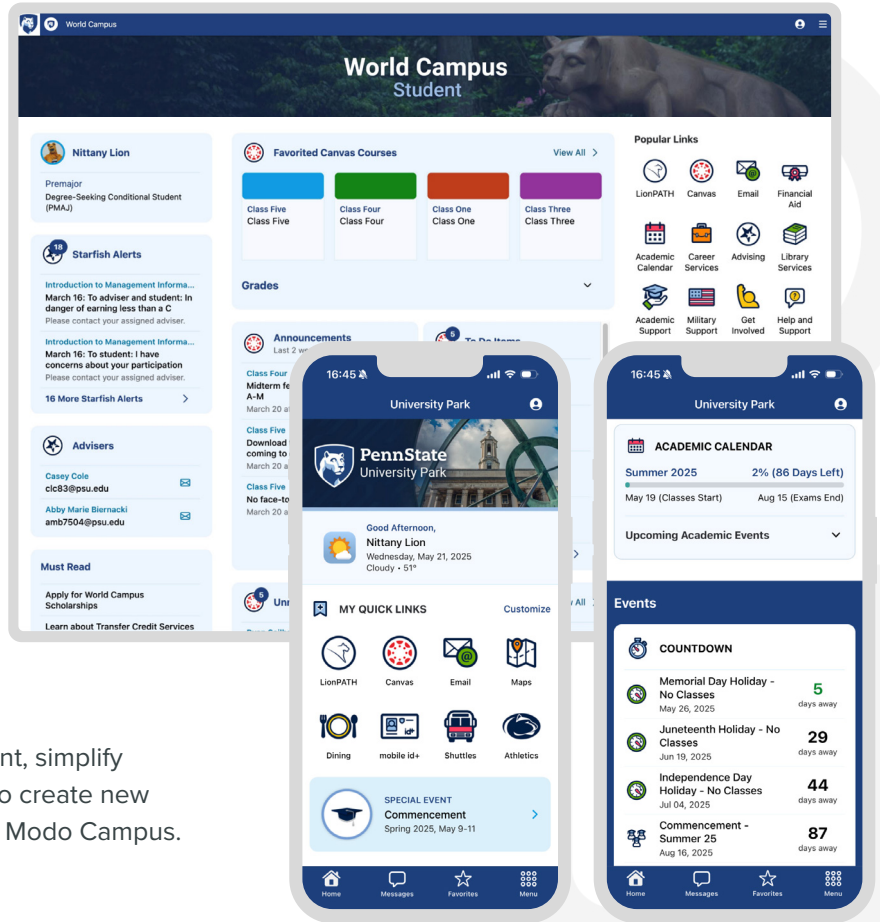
World Campus

World Campus
Student

Nittany Lion
Premajor
Degree-Seeking Conditional Student (PMAJ)

18
Starfish Alerts
Introduction to Management Informa...
March 16: To adviser and student: In danger of earning less than a C
Please contact your assigned adviser.
Introduction to Management Informa...
March 16: To student: I have concerns about your participation
Please contact your assigned adviser.
16 More Starfish Alerts

Advisers
Casey Cole
clc83@psu.edu
Abby Marie Biernacki
amb7504@psu.edu

Must Read
Apply for World Campus Scholarships
Learn about Transfer Credit Services

Favorited Canvas Courses
View All
Class Five
Class Five
Class Four
Class Four
Class One
Class One
Class Three
Class Three
Grades

Announcements
Last 2 w
Class Four
Midterm fe
A-M
March 20 a
Class Five
Download
coming to
March 20 a
Class Five
No face-to
March 20 a

5
To Do Items

5
Unr
All

Popular Links
LionPATH
Canvas
Email
Financial Aid
Academic Calendar
Career Services
Advising
Library Services
Academic Support
Military Support
Get Involved
Help and Support

nt, simplify
o create new
Modo Campus.

16:45
University Park
PennState
University Park
Good Afternoon,
Nittany Lion
Wednesday, May 21, 2025
Cloudy • 51°
MY QUICK LINKS
Customize
LionPATH
Canvas
Email
Maps
Dining
mobile id+
Shuttles
Athletics
SPECIAL EVENT
Commencement
Spring 2025, May 9-11
Home
Messages
Favorites
Menu

16:45
University Park
ACADEMIC CALENDAR
Summer 2025
2% (86 Days Left)
May 19 (Classes Start)
Aug 15 (Exams End)
Upcoming Academic Events
Events
COUNTDOWN
Memorial Day Holiday - No Classes
May 26, 2025
5
days away
Juneteenth Holiday - No Classes
Jun 19, 2025
29
days away
Independence Day Holiday - No Classes
Jul 04, 2025
44
days away
Commencement - Summer 25
Aug 16, 2025
87
days away
Home
Messages
Favorites
Menu